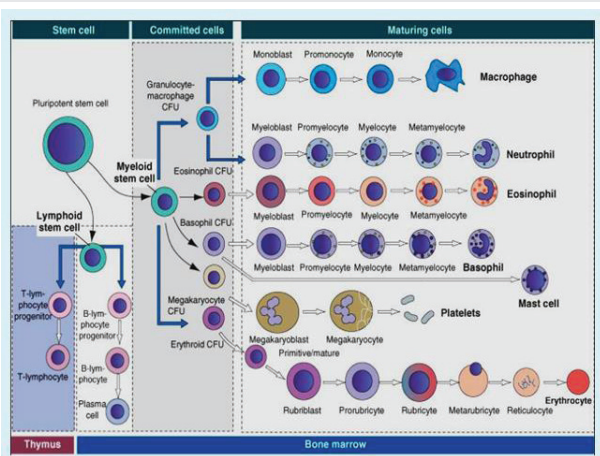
Stem cell

Committed cells

Maturing cells

Pluripotent stem cell

Granulocyte-macrophage CFU

Monoblast

Promonocyte

Monocyte

Macrophage

Myeloblast

Promyelocyte

Myelocyte

Metamyelocyte

Neutrophil

Myeloid stem cell

Eosinophil CFU

Myeloblast

Promyelocyte

Myelocyte

Metamyelocyte

Eosinophil

Lymphoid stem cell

Basophil CFU

Myeloblast

Promyelocyte

Myelocyte

Metamyelocyte

Basophil

Mast cell

T-lymphocyte progenitor

B-lymphocyte progenitor

Megakaryocyte CFU

Platelets

Megakaryoblast

Megakaryocyte

Erythroid CFU

Primitive/mature

T-lymphocyte

B-lymphocyte

Plasma cell

Rubriblast

Prorubricyte

Rubricyte

Metarubricyte

Reticulocyte

Erythrocyte

Thymus

Bone marrow